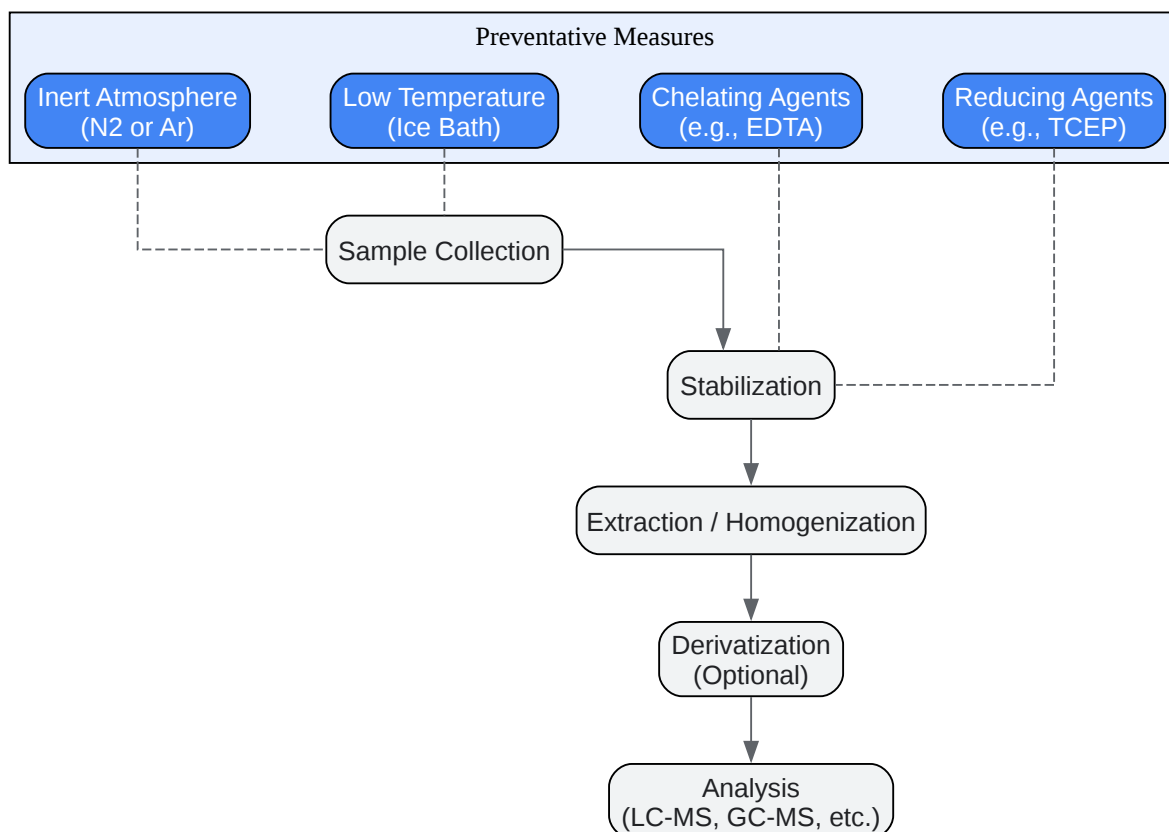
Preventative Measures

Inert Atmosphere (N2 or Ar)

Low Temperature (Ice Bath)

Chelating Agents (e.g., EDTA)

Reducing Agents (e.g., TCEP)

Sample Collection

Stabilization

Extraction / Homogenization

Derivatization (Optional)

Analysis (LC-MS, GC-MS, etc.)